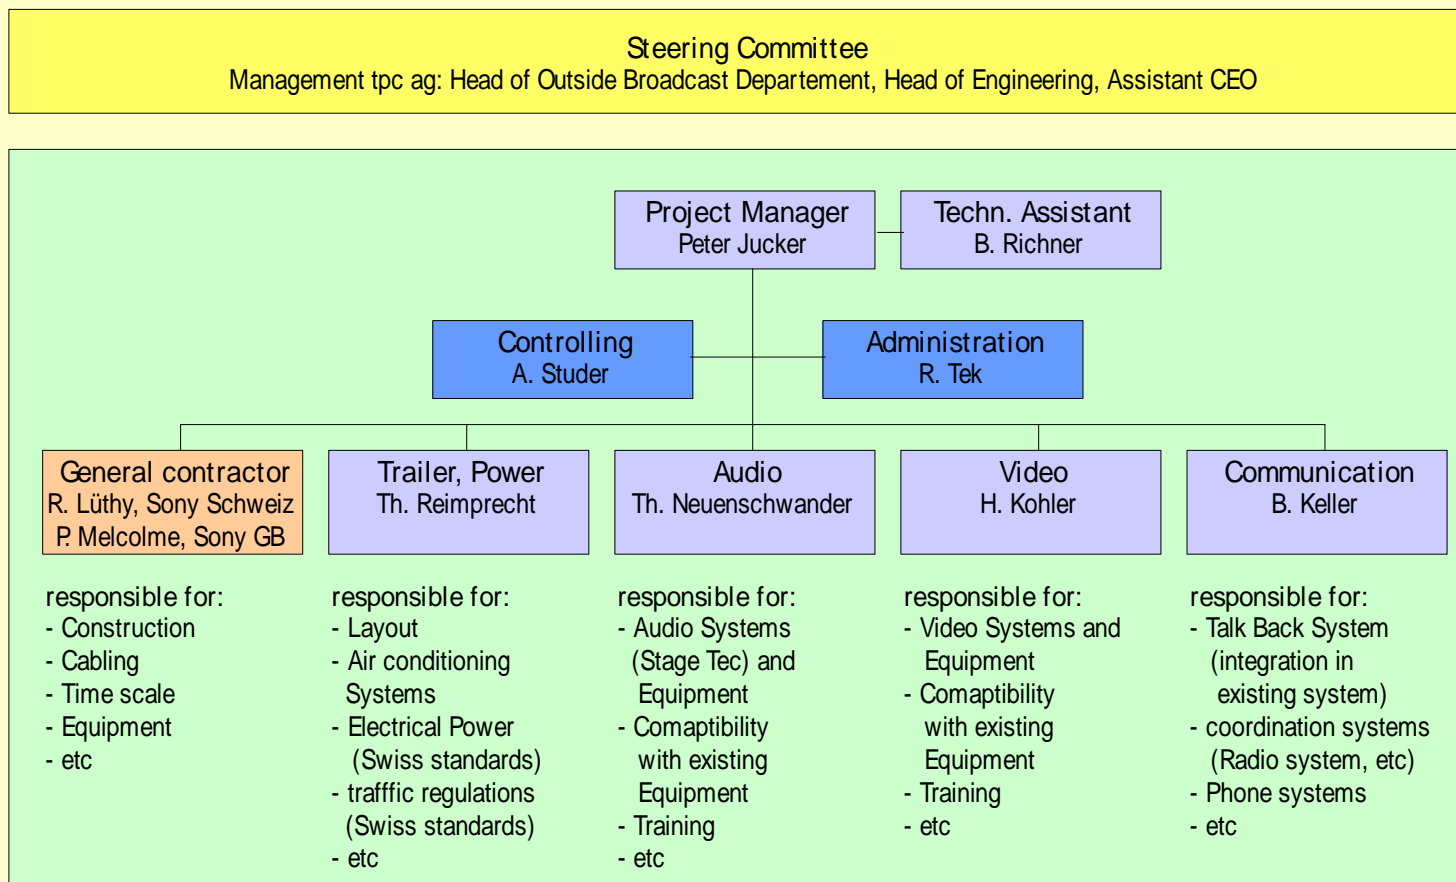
Steering Committee
Management tpc ag: Head of Outside Broadcast Departement, Head of Engineering, Assistant CEO

Project Manager
Peter Jucker

Techn. Assistant
B. Richner

Controlling
A. Studer

Administration
R. Tek

General contractor
R. Lüthy, Sony Schweiz
P. Melcolme, Sony GB

Trailer, Power
Th. Reimprecht

Audio
Th. Neuenschwander

Video
H. Kohler

Communication
B. Keller

responsible for:
- Construction
- Cabling
- Time scale
- Equipment
- etc

responsible for:
- Layout
- Air conditioning Systems
- Electrical Power (Swiss standards)
- trafffic regulations (Swiss standards)
- etc

responsible for:
- Audio Systems (Stage Tec) and Equipment
- Comaptibility with existing Equipment
- Training
- etc

responsible for:
- Video Systems and Equipment
- Comaptibility with existing Equipment
- Training
- etc

responsible for:
- Talk Back System (integration in existing system)
- coordination systems (Radio system, etc)
- Phone systems
- etc